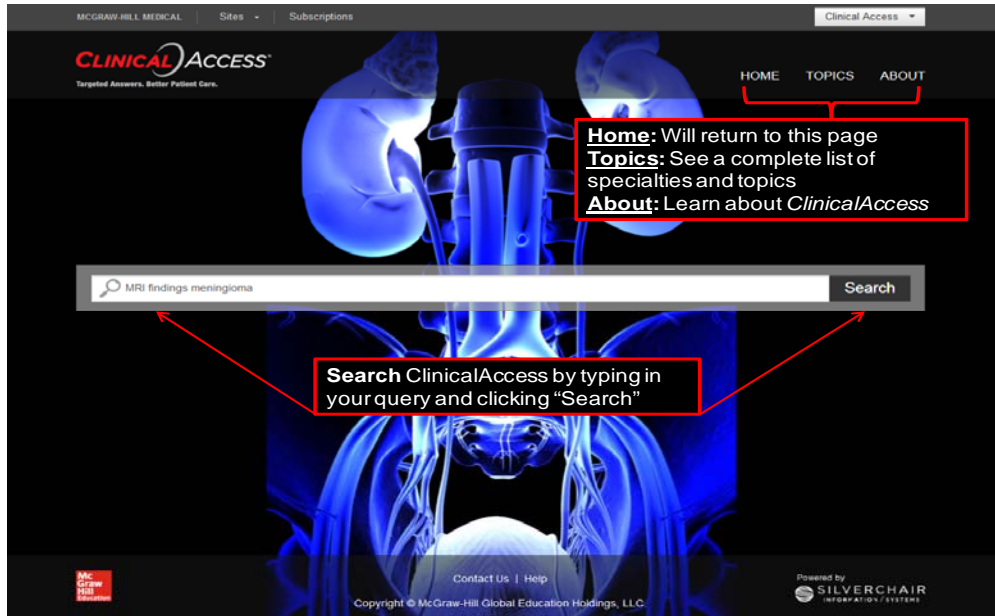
MCGRAW-HILL MEDICAL | Sites | Subscriptions

Clinical Access

CLINICAL ACCESS
Targeted Answers. Better Patient Care.

HOME TOPICS ABOUT

**Home:** Will return to this page
**Topics:** See a complete list of specialties and topics
**About:** Learn about *ClinicalAccess*

MRI findings meningioma

Search

**Search** ClinicalAccess by typing in your query and clicking "Search"

Mc Graw Hill Education

Contact Us | Help

Copyright © McGraw-Hill Global Education Holdings, LLC

Powered by SILVERCHAIR INFORMATION / SYSTEMS